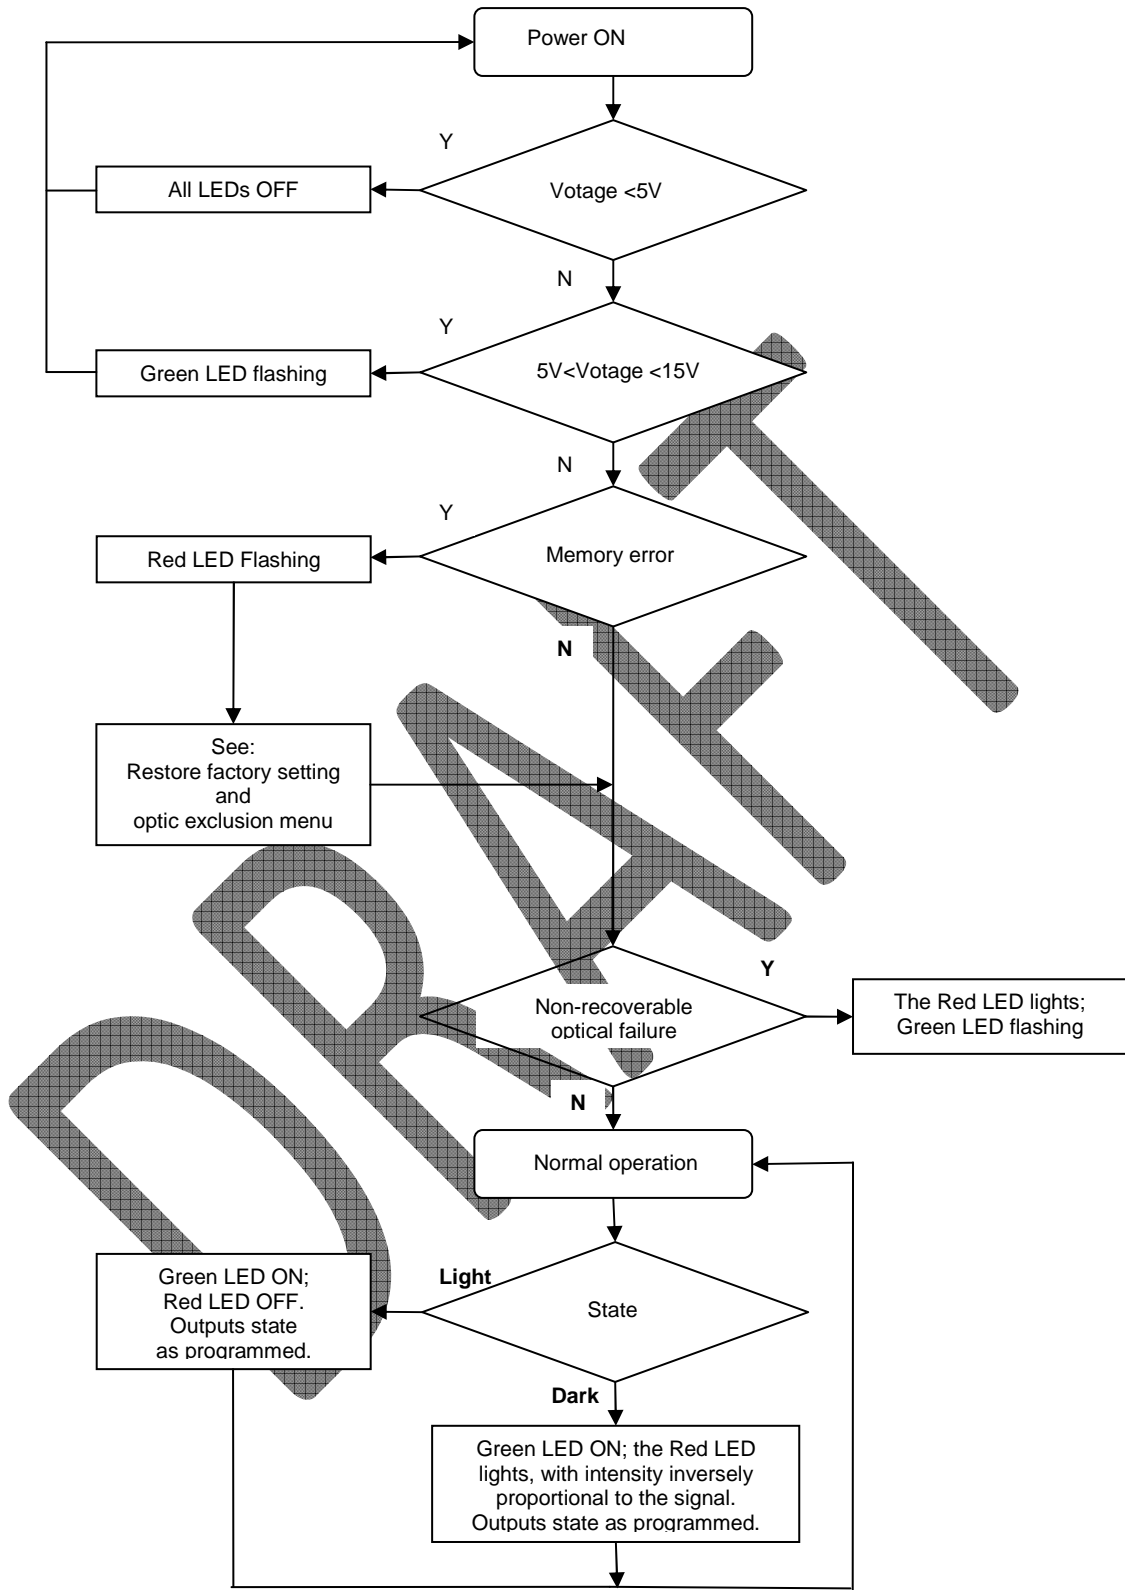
Power ON

Y

All LEDs OFF

Votage <5V

N

Y

Green LED flashing

5V<Votage <15V

N

Y

Red LED Flashing

Memory error

N

See:
Restore factory setting
and
optic exclusion menu

Y

Non-recoverable optical failure

The Red LED lights;
Green LED flashing

N

Normal operation

Light

Green LED ON;
Red LED OFF.
Outputs state as programmed.

State

Dark

Green LED ON; the Red LED lights, with intensity inversely proportional to the signal.
Outputs state as programmed.

DRAFT